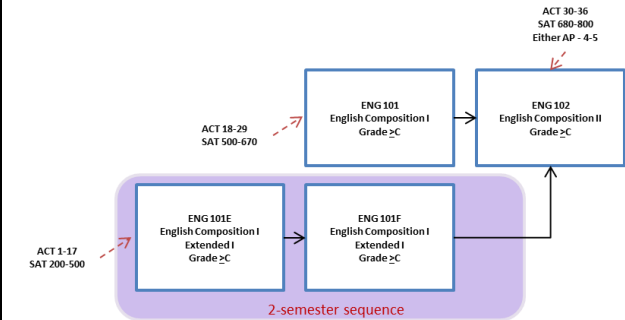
ACT 30-36
SAT 680-800
Either AP - 4-5

ACT 18-29
SAT 500-670

ENG 101
English Composition I
Grade $\geq$C

ENG 102
English Composition II
Grade $\geq$C

ACT 1-17
SAT 200-500

ENG 101E
English Composition I
Extended I
Grade $\geq$C

ENG 101F
English Composition I
Extended I
Grade $\geq$C

2-semester sequence